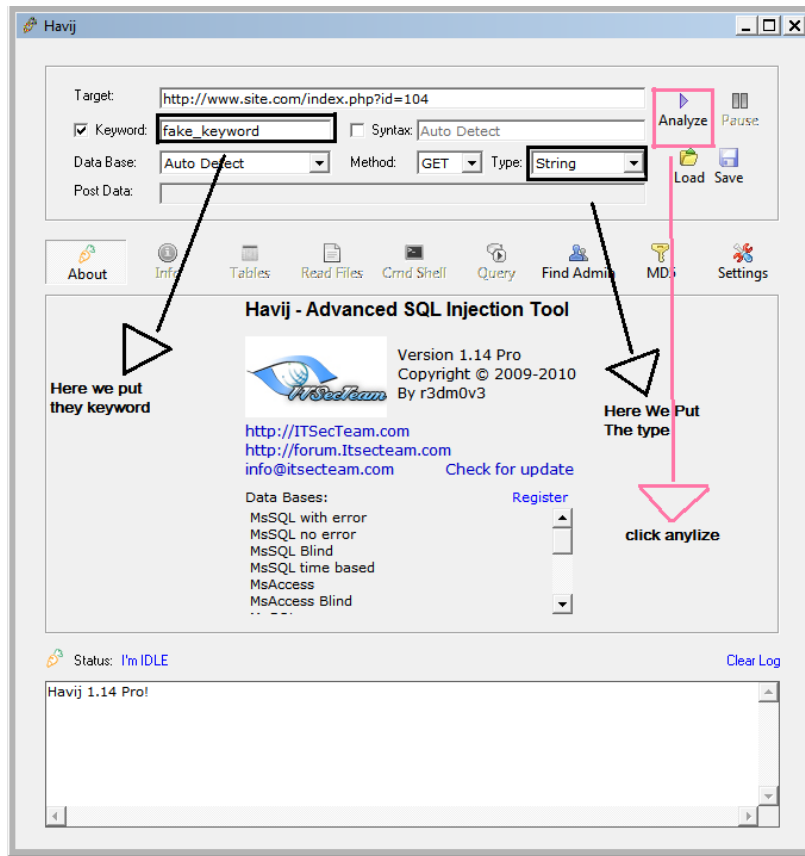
Havij

Target: http://www.site.com/index.php?id=104

Keyword: fake_keyword

Syntax: Auto Detect

Data Base: Auto Detect

Method: GET

Type: String

Post Data:

Analyze

Pause

Load

Save

About

Info

Tables

Read Files

Cmd Shell

Query

Find Admin

MD5

Settings

Havij - Advanced SQL Injection Tool

ITSecTeam

Version 1.14 Pro
Copyright © 2009-2010
By r3dm0v3

http://ITSecTeam.com
http://forum.Itsecteam.com
info@itsecteam.com

Check for update

Data Bases:

Register

MsSQL with error
MsSQL no error
MsSQL Blind
MsSQL time based
MsAccess
MsAccess Blind

Here we put they keyword

Here We Put The type

click anylize

Status: I'm IDLE

Clear Log

Havij 1.14 Pro!